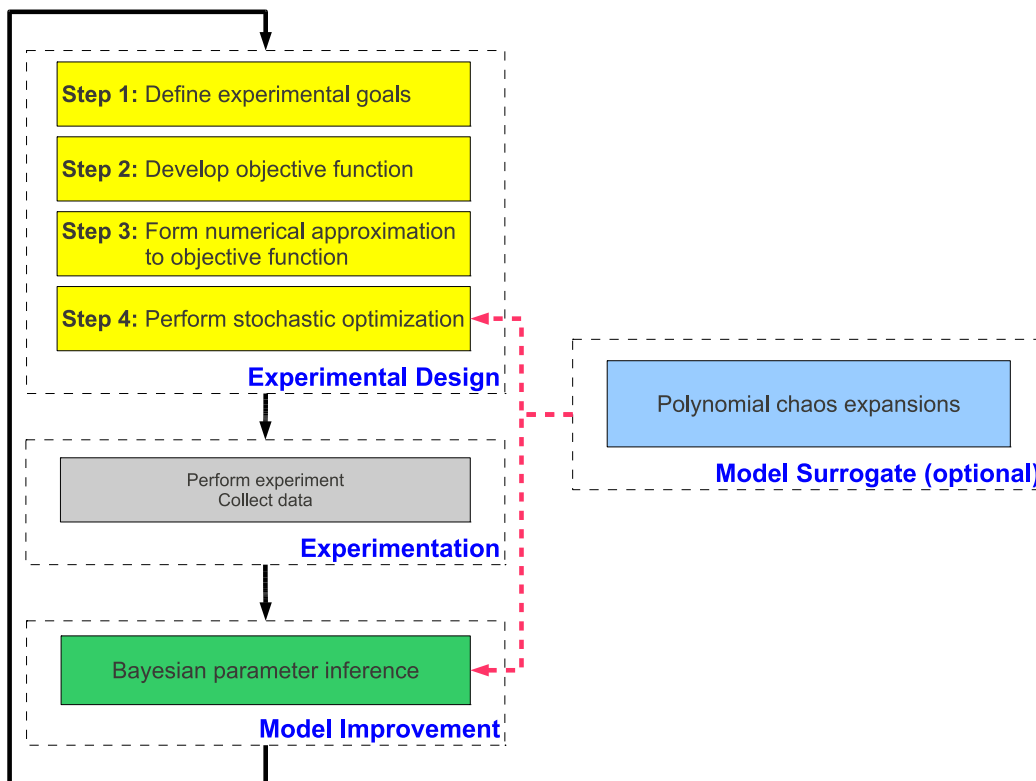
**Step 1:** Define experimental goals

**Step 2:** Develop objective function

**Step 3:** Form numerical approximation to objective function

**Step 4:** Perform stochastic optimization

Experimental Design

Polynomial chaos expansions

Model Surrogate (optional)

Perform experiment
Collect data

Experimentation

Bayesian parameter inference

Model Improvement